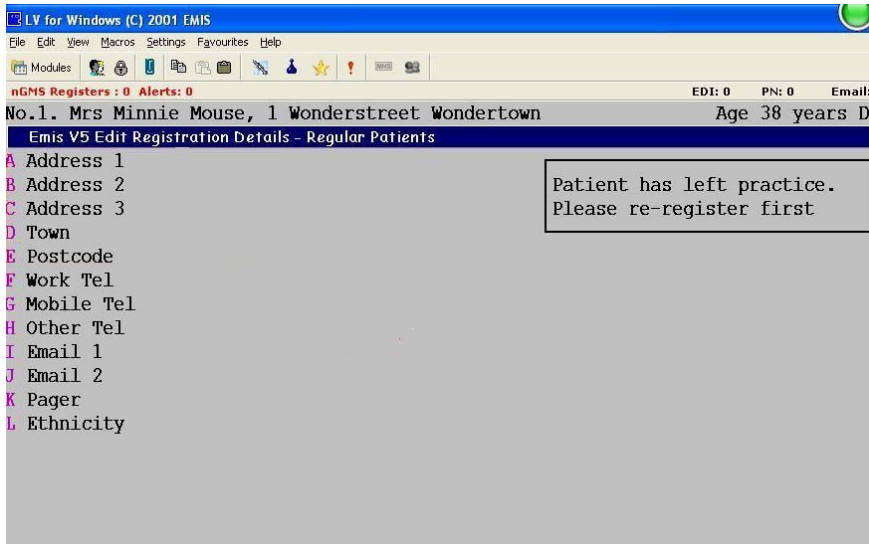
LV for Windows (C) 2001 EMIS

File Edit View Macros Settings Favourites Help

Modules

nGMS Registers : 0 Alerts: 0 EDI: 0 PN: 0 Email:

No.1. Mrs Minnie Mouse, 1 Wonderstreet Wondertown Age 38 years D

Emis V5 Edit Registration Details - Regular Patients

A Address 1
B Address 2
C Address 3
D Town
E Postcode
F Work Tel
G Mobile Tel
H Other Tel
I Email 1
J Email 2
K Pager
L Ethnicity

Patient has left practice.
Please re-register first